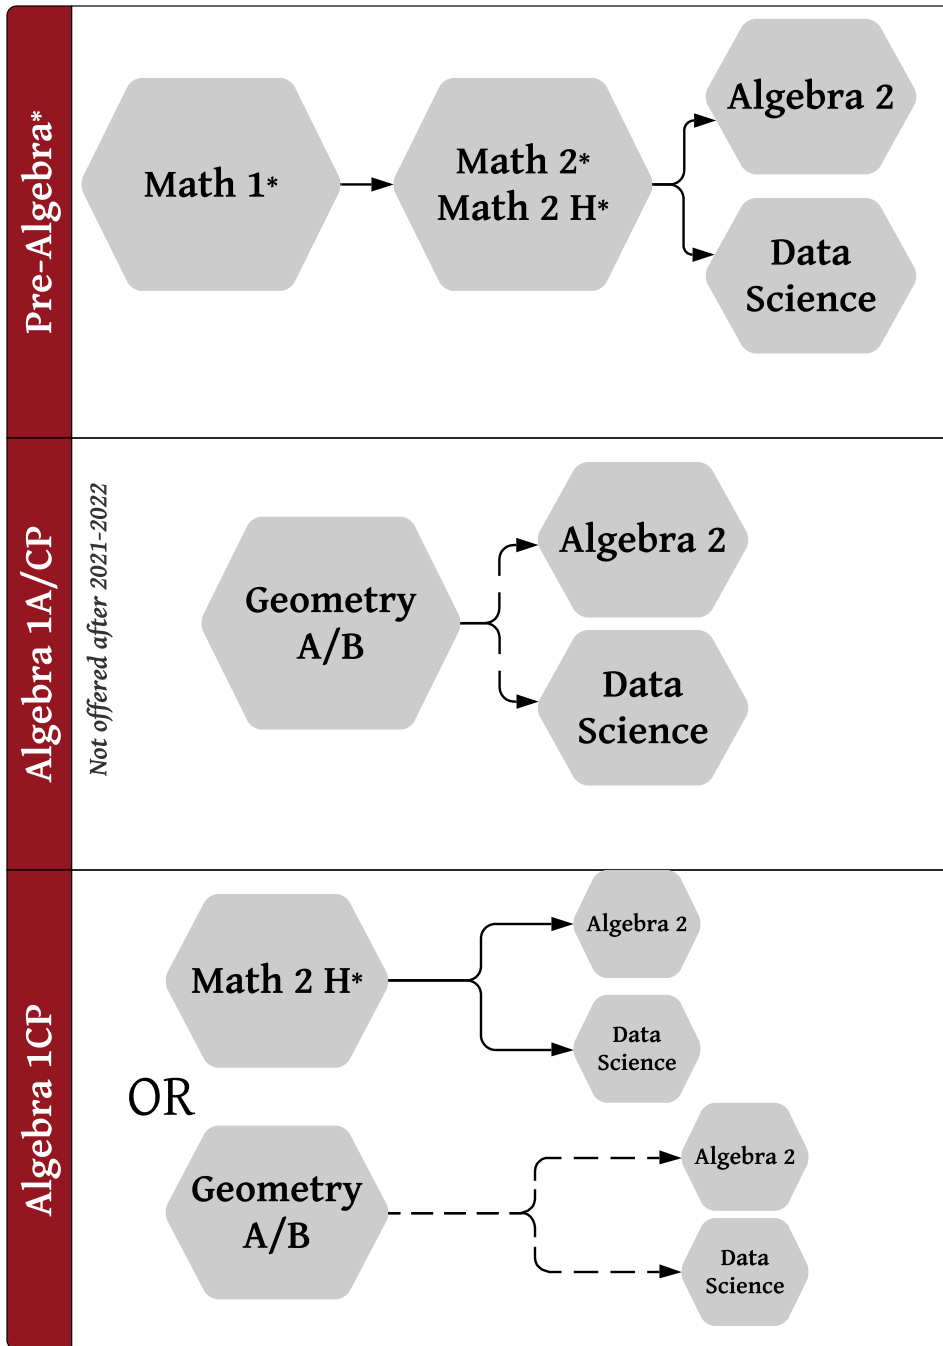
Pre-Algebra*

Math 1*

Math 2*
Math 2 H*

Algebra 2

Data Science

Algebra 1A/CP

Not offered after 2021-2022

Geometry A/B

Algebra 2

Data Science

Algebra 1CP

Math 2 H*

Algebra 2

Data Science

OR

Geometry A/B

Algebra 2

Data Science